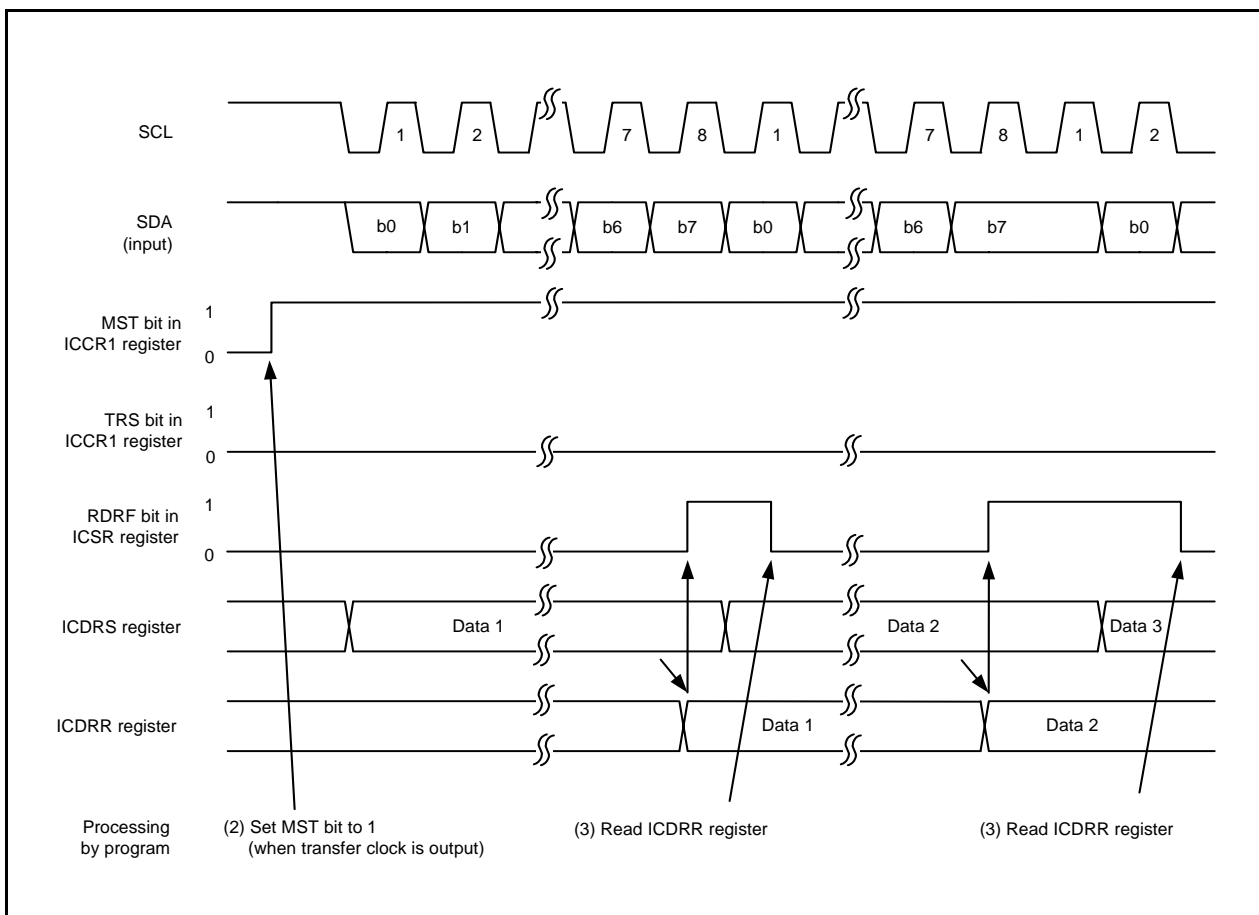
SCL

1 2 7 8 1 7 8 1 2

SDA (input)

b0 b1 b6 b7 b0 b6 b7 b0

MST bit in ICCR1 register

1
0

TRS bit in ICCR1 register

1
0

RDRF bit in ICSR register

1
0

ICDRS register

Data 1 Data 2 Data 3

ICDRR register

Data 1 Data 2

Processing by program

(2) Set MST bit to 1 (when transfer clock is output)

(3) Read ICDRR register

(3) Read ICDRR register